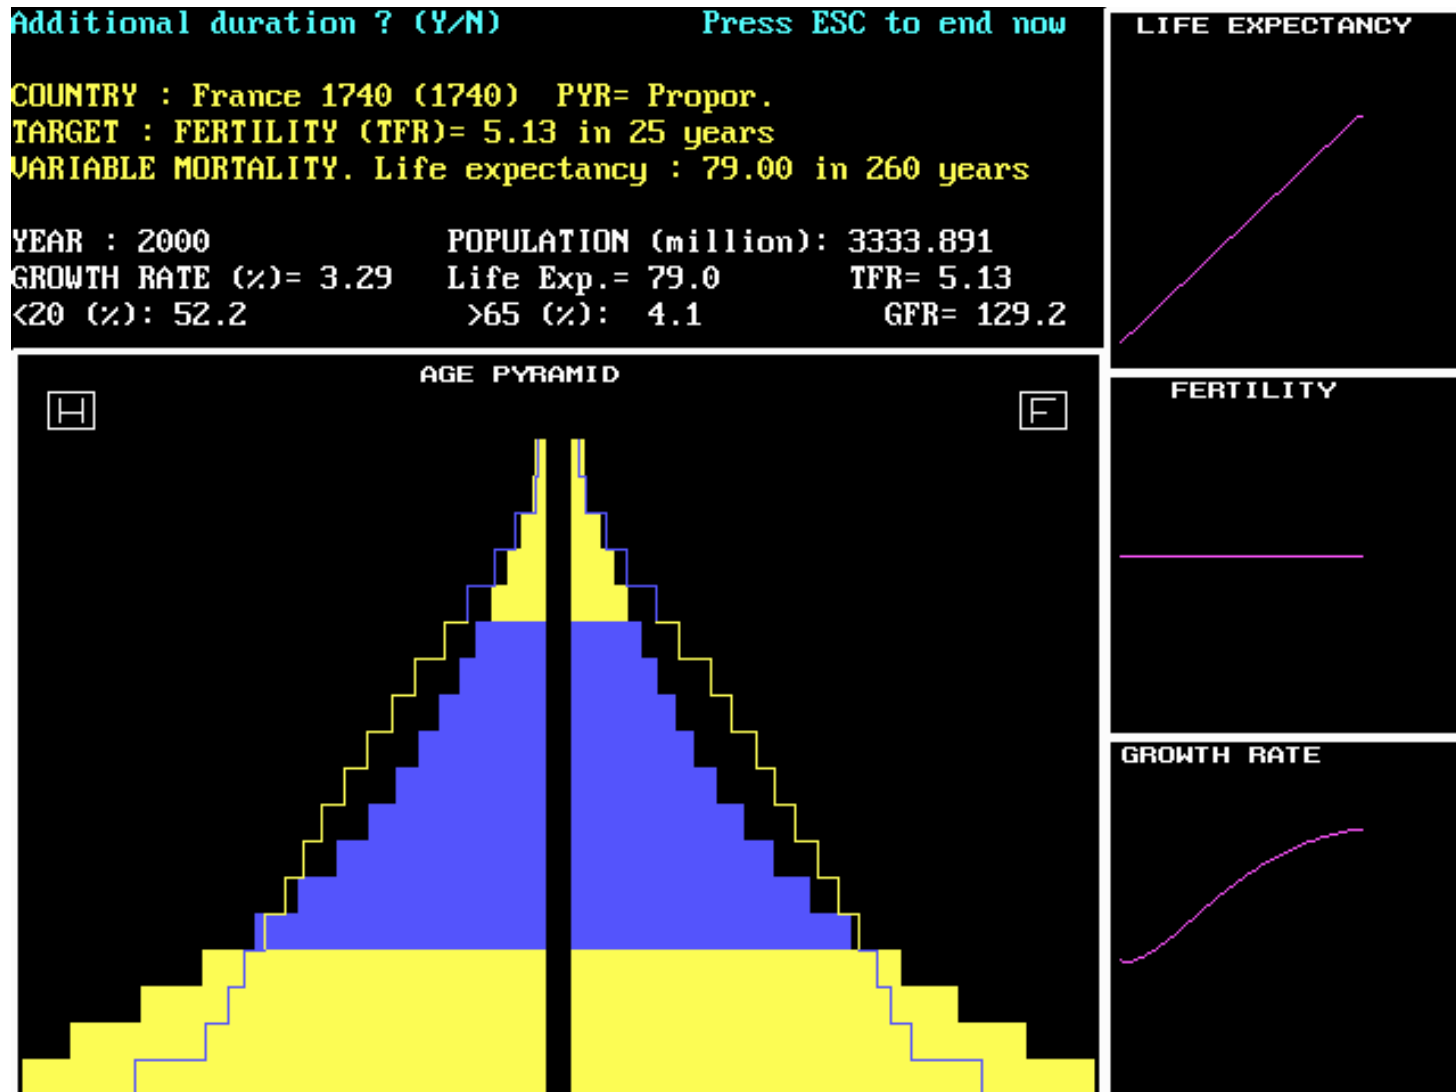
Additional duration ? (Y/N)　　Press ESC to end now

COUNTRY : France 1740 (1740)　PYR= Propor.
TARGET : FERTILITY (TFR)= 5.13 in 25 years
VARIABLE MORTALITY. Life expectancy : 79.00 in 260 years

YEAR : 2000　　POPULATION (million): 3333.891
GROWTH RATE (%)= 3.29　　Life Exp.= 79.0　　TFR= 5.13
<20 (%): 52.2　　>65 (%): 4.1　　GFR= 129.2

AGE PYRAMID

H

F

LIFE EXPECTANCY

FERTILITY

GROWTH RATE